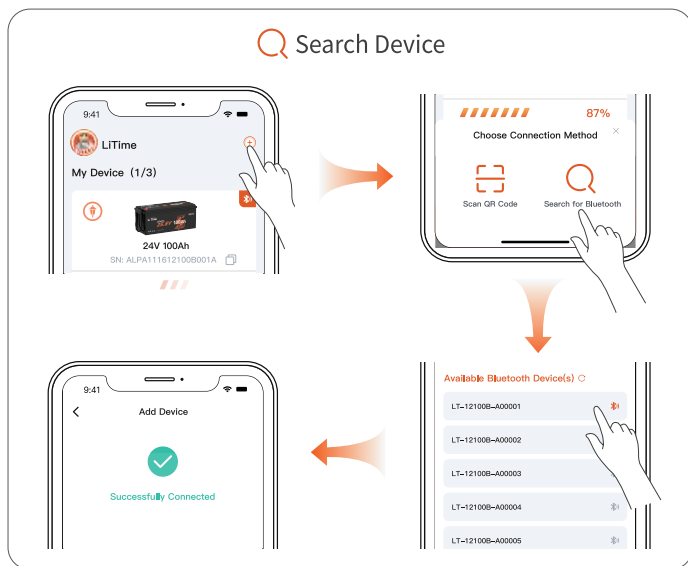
Search Device

9:41

LiTime

My Device (1/3)

24V 100Ah

SN: ALPA111612100B001A

87%

Choose Connection Method

Scan QR Code

Search for Bluetooth

Available Bluetooth Device(s)

LT-12100B-A00001

LT-12100B-A00002

LT-12100B-A00003

LT-12100B-A00004

LT-12100B-A00005

9:41

Add Device

Successfully Connected